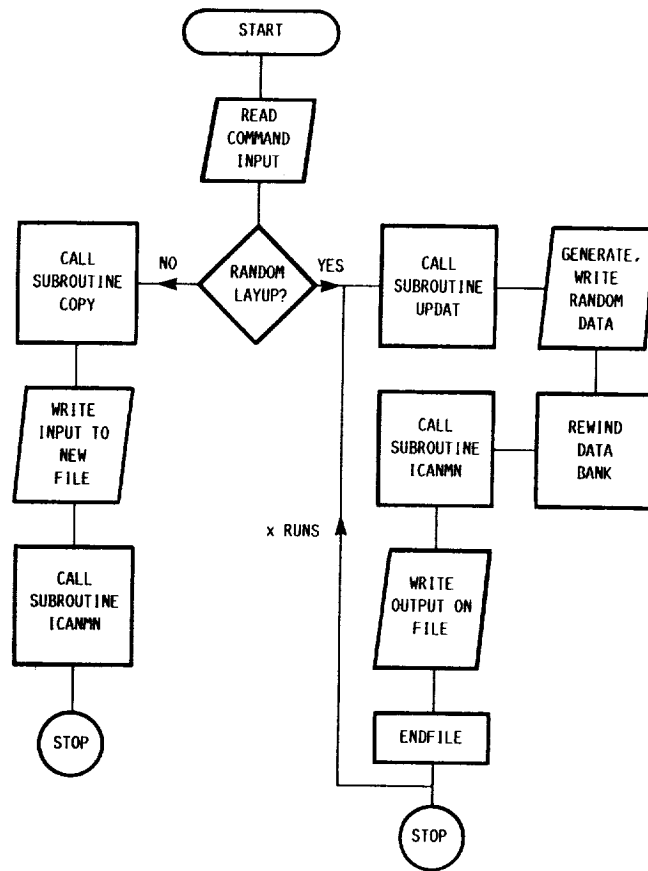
START

READ COMMAND INPUT

RANDOM LAYUP?

NO

YES

CALL SUBROUTINE COPY

WRITE INPUT TO NEW FILE

CALL SUBROUTINE ICANMN

STOP

CALL SUBROUTINE UPDAT

GENERATE, WRITE RANDOM DATA

REWIND DATA BANK

CALL SUBROUTINE ICANMN

x RUNS

WRITE OUTPUT ON FILE

ENDFILE

STOP